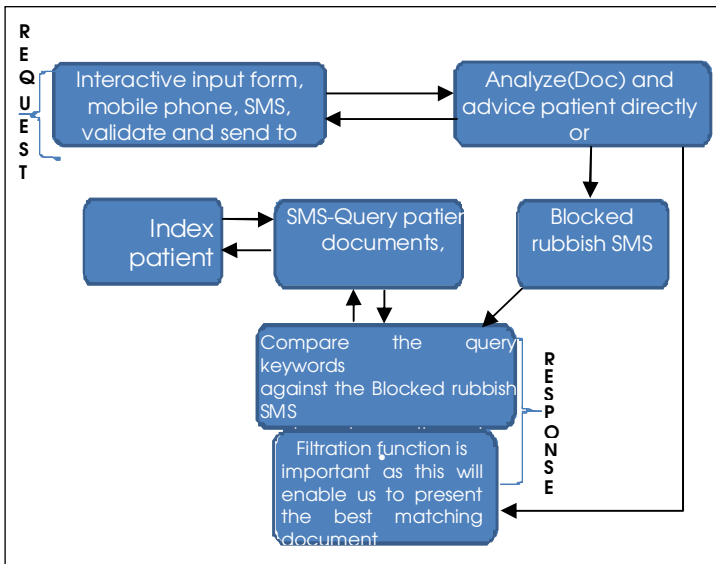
R
E
Q
U
E
S
T

Interactive input form, mobile phone, SMS, validate and send to

Analyze(Doc) and advice patient directly or

Index patient

SMS-Query patier documents,

Blocked rubbish SMS

Compare the query keywords against the Blocked rubbish SMS

R
E
S
P
O
N
S
E

Filtration function is important as this will enable us to present the best matching document